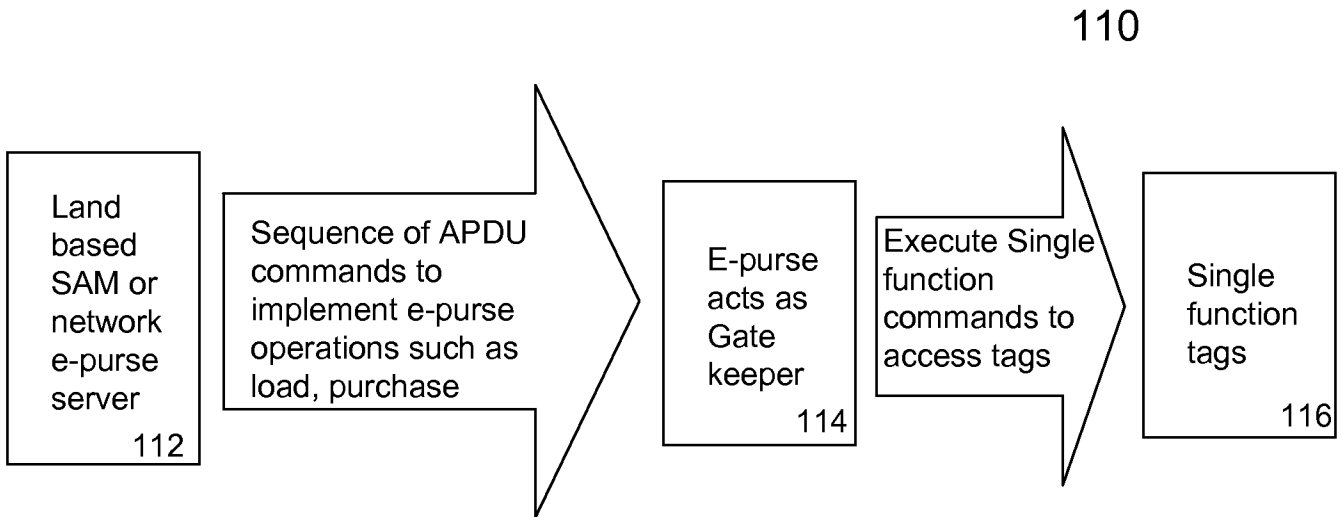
110

Land based SAM or network e-purse server
112

Sequence of APDU commands to implement e-purse operations such as load, purchase

E-purse acts as Gate keeper
114

Execute Single function commands to access tags

Single function tags
116